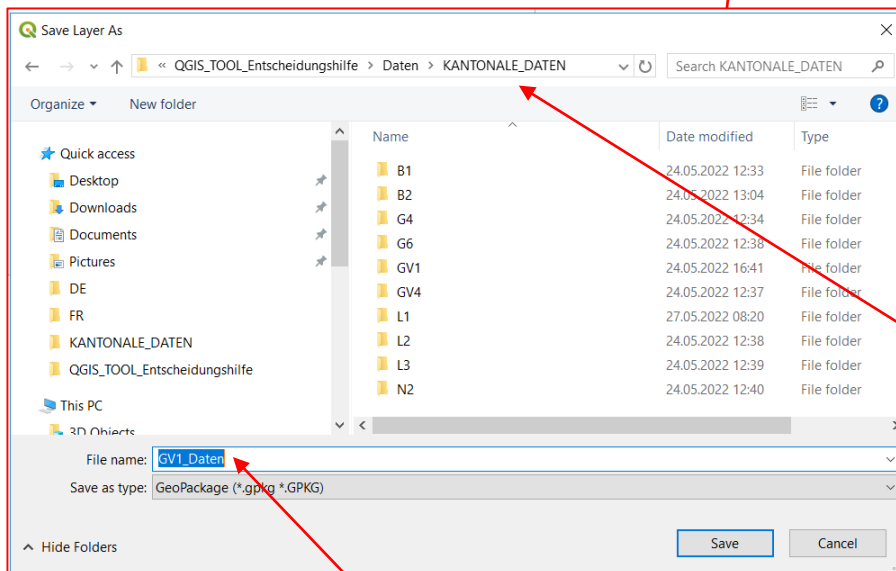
Save Layer As

« QGIS_TOOL_Entscheidungshilfe > Daten > KANTONALE_DATEN

Search KANTONALE_DATEN

Organize ▾ New folder

Quick access
Desktop
Downloads
Documents
Pictures
DE
FR
KANTONALE_DATEN
QGIS_TOOL_Entscheidungshilfe
This PC
3D Objects

| Name | Date modified | Type |
|---|---|---|
| B1 | 24.05.2022 12:33 | File folder |
| B2 | 24.05.2022 13:04 | File folder |
| G4 | 24.05.2022 12:34 | File folder |
| G6 | 24.05.2022 12:38 | File folder |
| GV1 | 24.05.2022 16:41 | File folder |
| GV4 | 24.05.2022 12:37 | File folder |
| L1 | 27.05.2022 08:20 | File folder |
| L2 | 24.05.2022 12:38 | File folder |
| L3 | 24.05.2022 12:39 | File folder |
| N2 | 24.05.2022 12:40 | File folder |

File name: GV1_Daten
Save as type: GeoPackage (*.gpkg *.GPKG)

Hide Folders

Save
Cancel